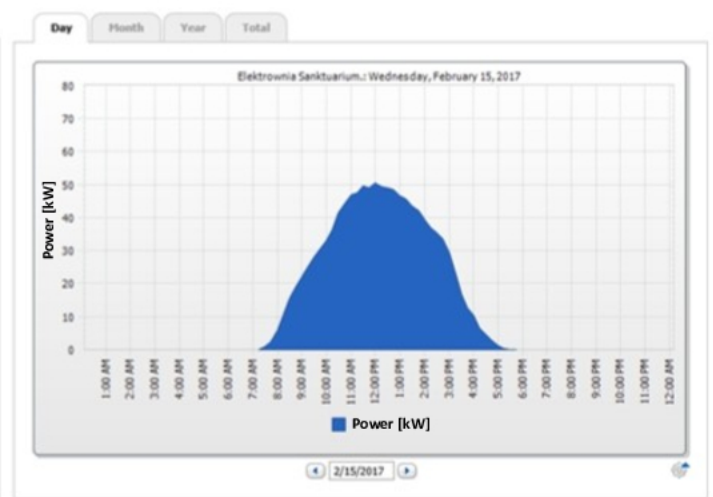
Day Month Year Total

Elektrownia Sanktuarium.: Wednesday, February 15, 2017

Power [kW]

80
70
60
50
40
30
20
10
0

1:00 AM
2:00 AM
3:00 AM
4:00 AM
5:00 AM
6:00 AM
7:00 AM
8:00 AM
9:00 AM
10:00 AM
11:00 AM
12:00 PM
1:00 PM
2:00 PM
3:00 PM
4:00 PM
5:00 PM
6:00 PM
7:00 PM
8:00 PM
9:00 PM
10:00 PM
11:00 PM
12:00 AM

Power [kW]

2/15/2017